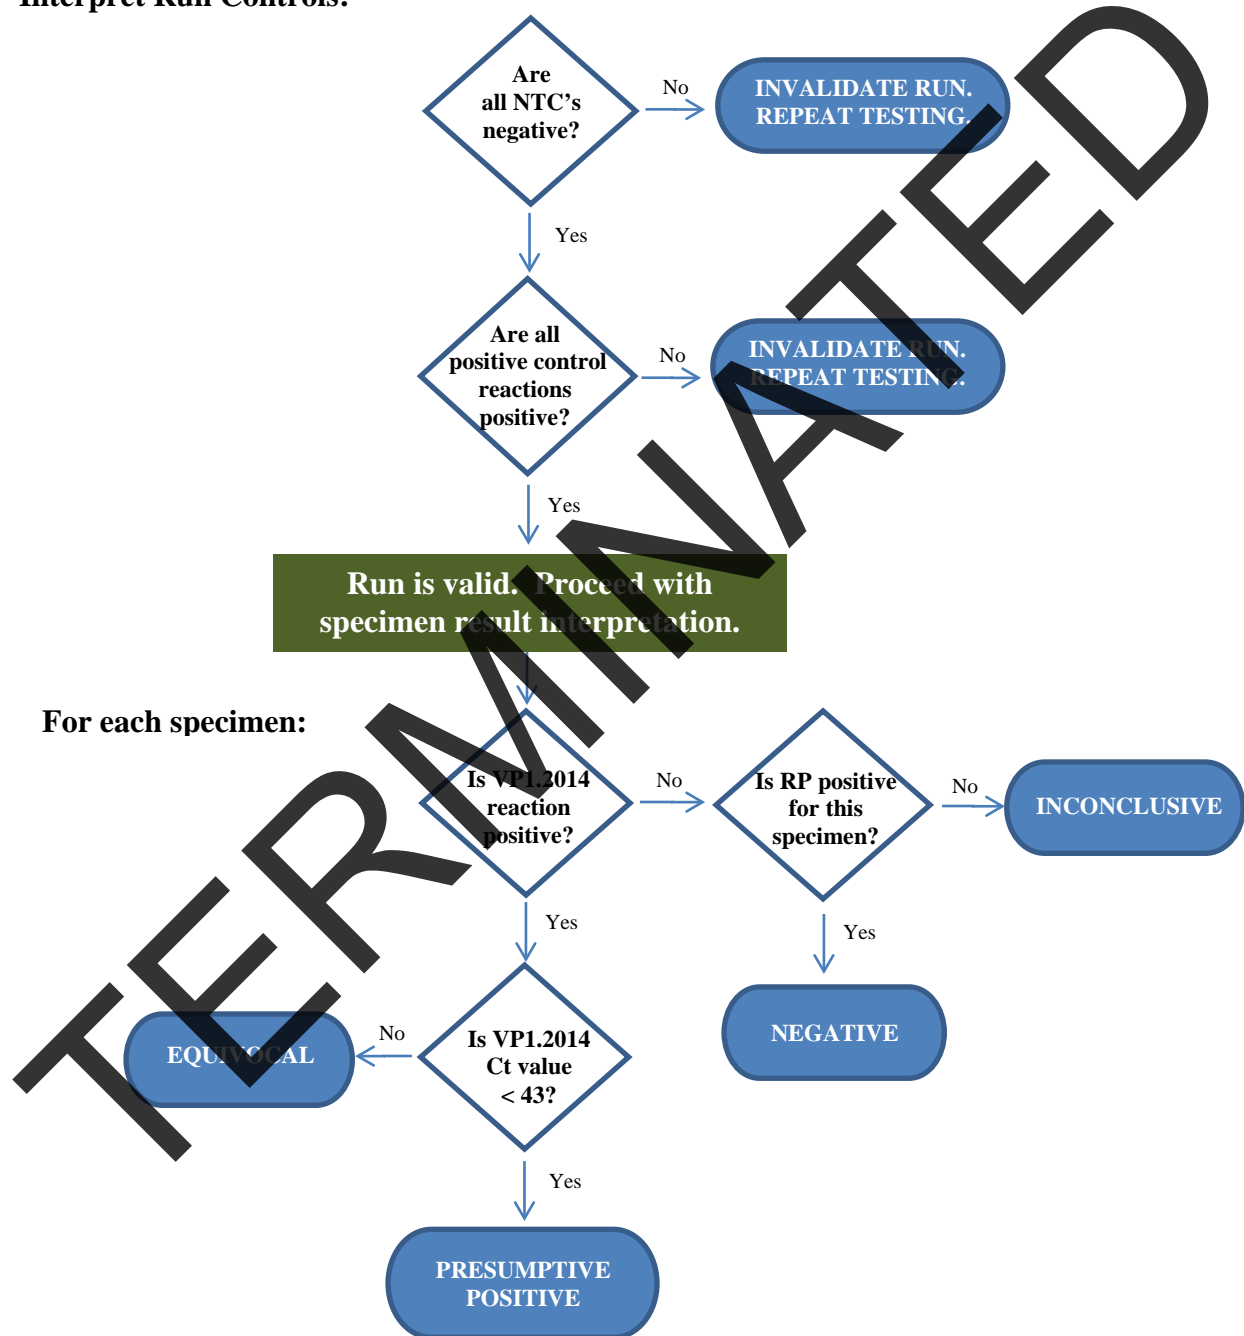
Interpret Run Controls:

Are all NTC's negative?

No

INVALIDATE RUN. REPEAT TESTING.

Yes

Are all positive control reactions positive?

No

INVALIDATE RUN. REPEAT TESTING.

Yes

Run is valid. Proceed with specimen result interpretation.

For each specimen:

Is VP1.2014 reaction positive?

No

Is RP positive for this specimen?

No

INCONCLUSIVE

Yes

NEGATIVE

Yes

Is VP1.2014 Ct value < 43?

No

EQUIVOCAL

Yes

PRESUMPTIVE POSITIVE

TERMINATED